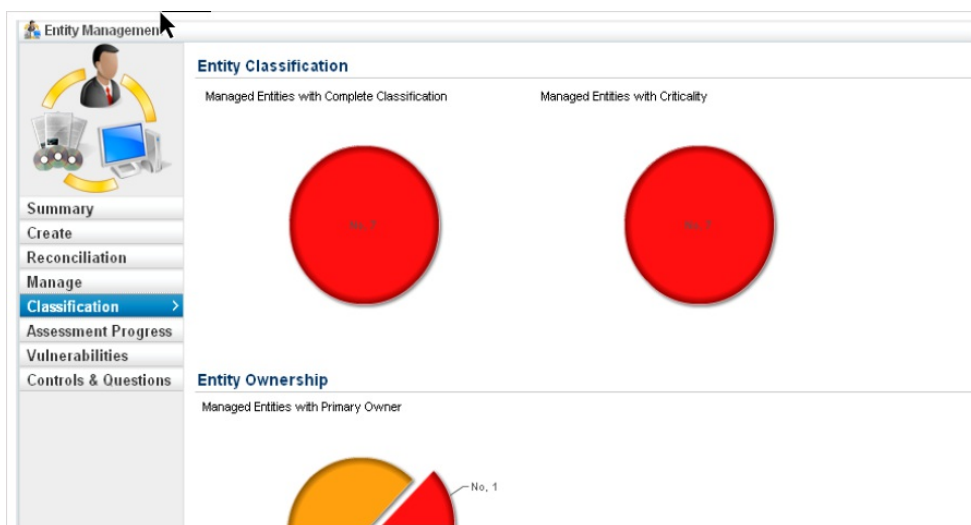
Entity Managemen

Summary
Create
Reconciliation
Manage
Classification
Assessment Progress
Vulnerabilities
Controls & Questions

Entity Classification

Managed Entities with Complete Classification

No, 7

Managed Entities with Criticality

No, 7

Entity Ownership

Managed Entities with Primary Owner

No, 1